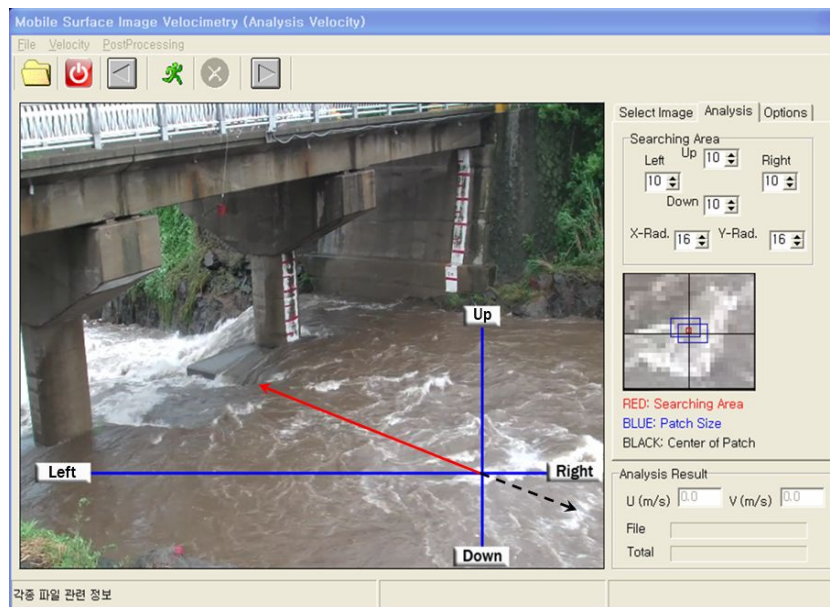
Mobile Surface Image Velocimetry (Analysis Velocity)

File Velocity PostProcessing

Select Image | Analysis | Options

Searching Area

Up 10

Left 10

Right 10

Down 10

X-Rad. 16 Y-Rad. 16

RED: Searching Area
BLUE: Patch Size
BLACK: Center of Patch

Analysis Result

U (m/s) 0.0 V (m/s) 0.0

File

Total

Up

Left

Right

Down

각종 파일 관련 정보